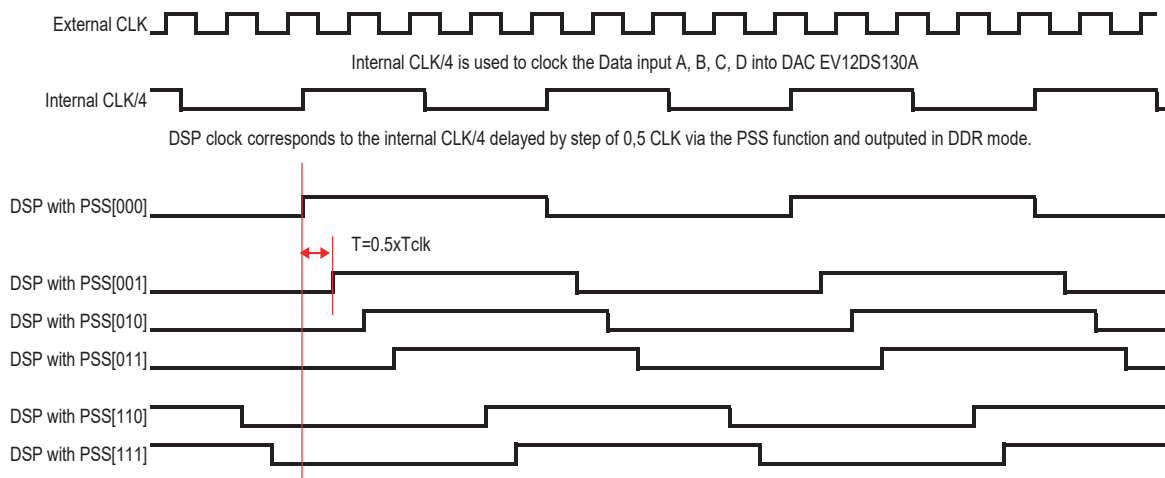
External CLK

Internal CLK/4 is used to clock the Data input A, B, C, D into DAC EV12DS130A

Internal CLK/4

DSP clock corresponds to the internal CLK/4 delayed by step of 0,5 CLK via the PSS function and outputed in DDR mode.

DSP with PSS[000]

T=0.5xTclk

DSP with PSS[001]

DSP with PSS[010]

DSP with PSS[011]

DSP with PSS[110]

DSP with PSS[111]